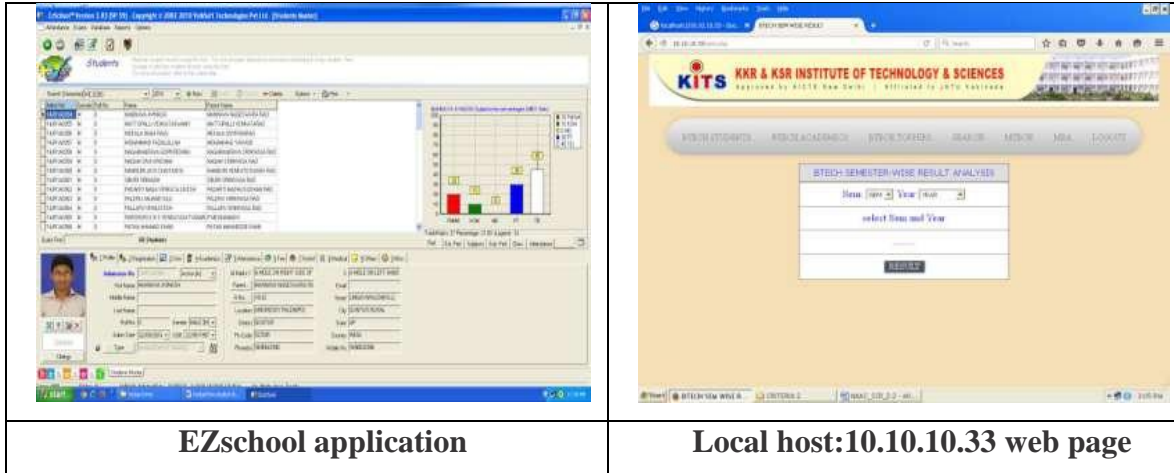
| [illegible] | KITS KKR & KSR INSTITUTE OF TECHNOLOGY & SCIENCES BTECH STUDENTS BTECH ACADEMICS BTECH TOPPERS SEARCH MTECH MBA LOGOUT BTECH SEMESTER-WISE RESULT ANALYSIS Sem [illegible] Year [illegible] select Sem and Year RESULT |
|---|---|
| **EZschool application** | **Local host:10.10.10.33 web page** |